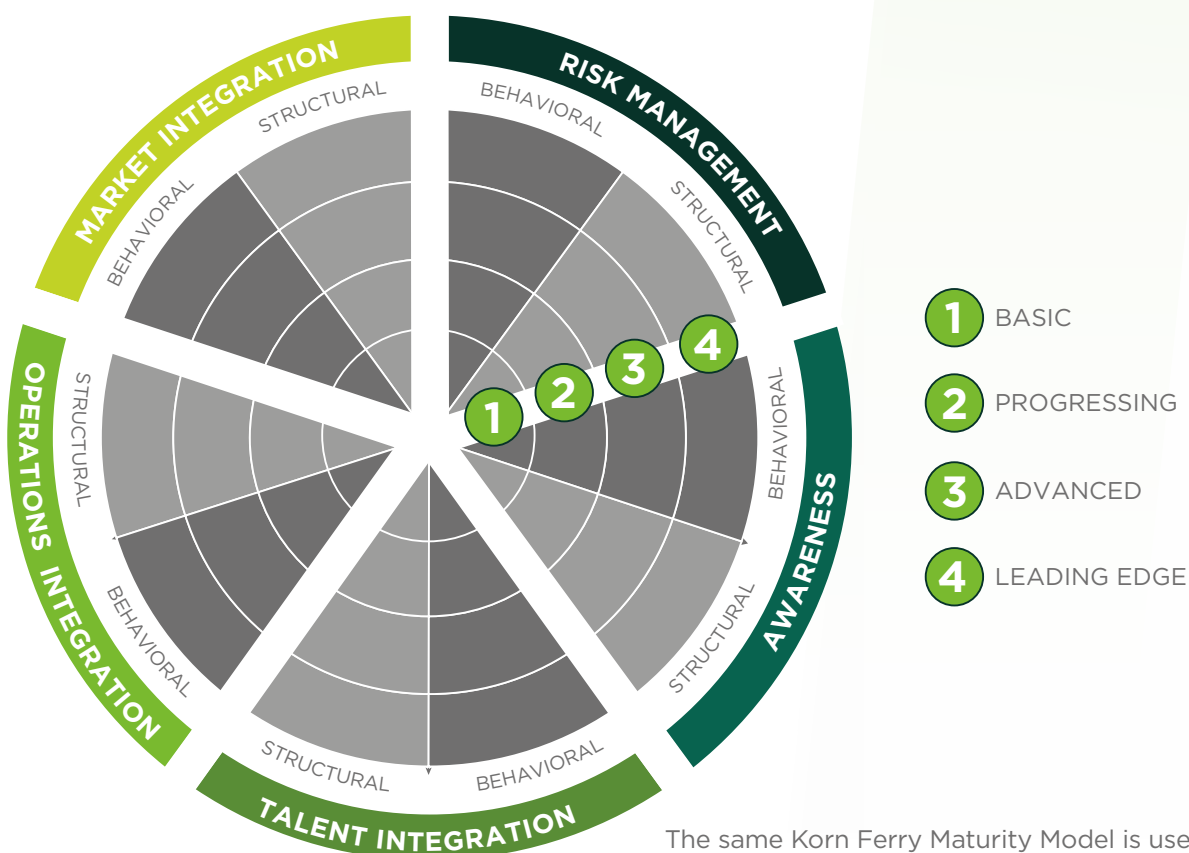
MARKET INTEGRATION
STRUCTURAL
BEHAVIORAL
RISK MANAGEMENT
BEHAVIORAL
STRUCTURAL
1
2
3
4
AWARENESS
BEHAVIORAL
STRUCTURAL
OPERATIONS INTEGRATION
STRUCTURAL
BEHAVIORAL
TALENT INTEGRATION
STRUCTURAL
BEHAVIORAL

1 BASIC
2 PROGRESSING
3 ADVANCED
4 LEADING EDGE

The same Korn Ferry Maturity Model is use